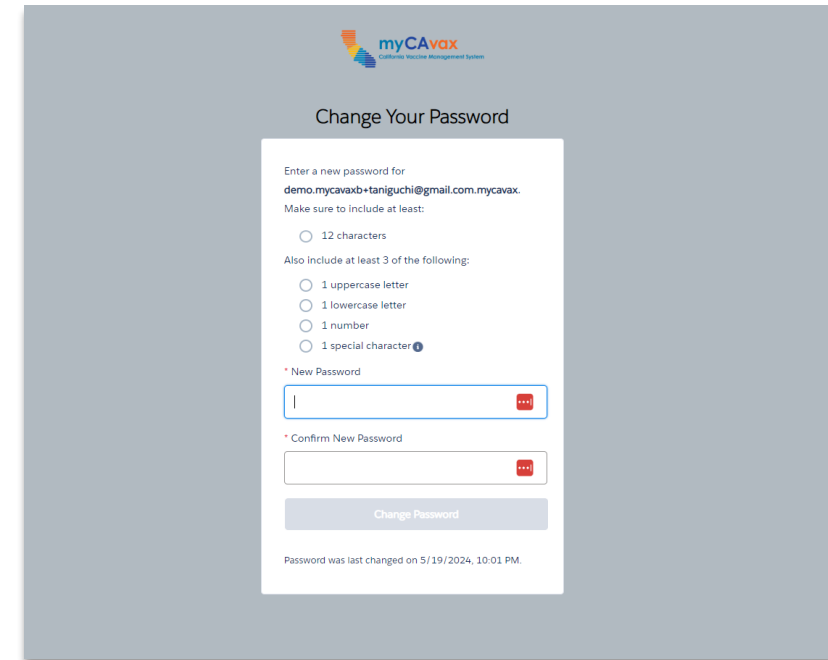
myCAvax
California Vaccine Management System

Change Your Password

Enter a new password for demo.mycavaxb+taniguchi@gmail.com.mycavax.
Make sure to include at least:

12 characters

Also include at least 3 of the following:

1 uppercase letter
1 lowercase letter
1 number
1 special character

* New Password

* Confirm New Password

Change Password

Password was last changed on 5/19/2024, 10:01 PM.